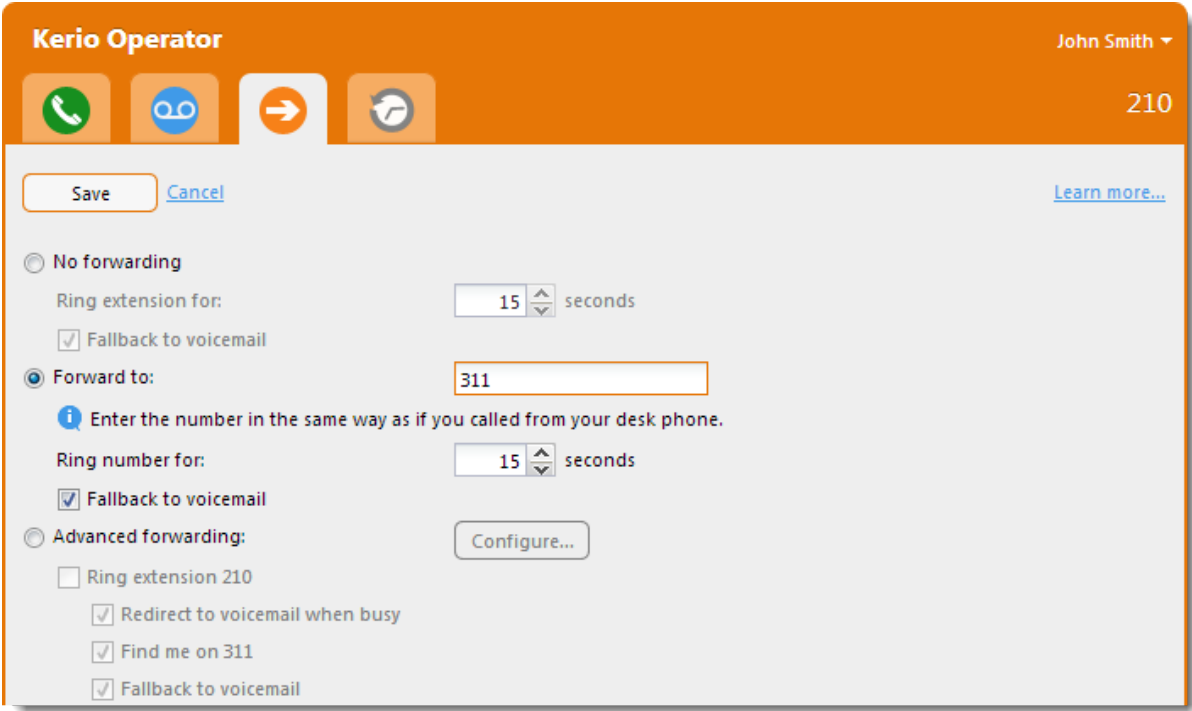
Kerio Operator

John Smith

210

Save Cancel

Learn more...

No forwarding

Ring extension for: 15 seconds

Fallback to voicemail

Forward to: 311

Enter the number in the same way as if you called from your desk phone.

Ring number for: 15 seconds

Fallback to voicemail

Advanced forwarding: Configure...

Ring extension 210

Redirect to voicemail when busy

Find me on 311

Fallback to voicemail